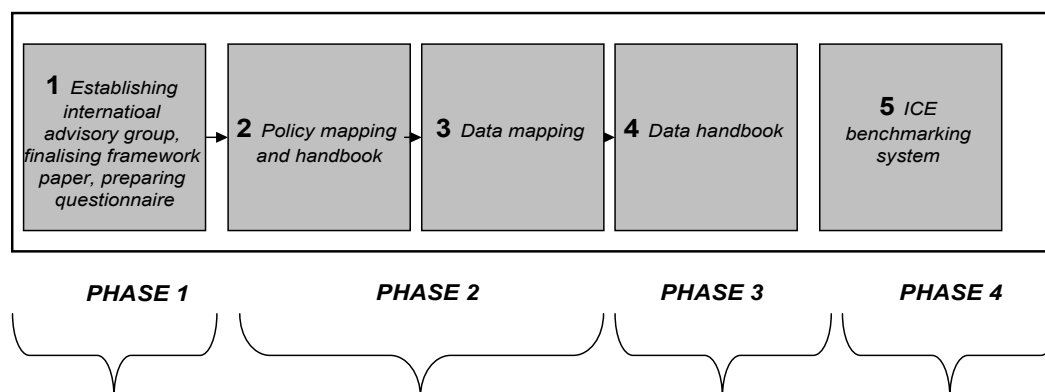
1 Establishing internatioal advisory group, finalising framework paper, preparing questionnaire

2 Policy mapping and handbook

3 Data mapping

4 Data handbook

5 ICE benchmarking system

PHASE 1

PHASE 2

PHASE 3

PHASE 4